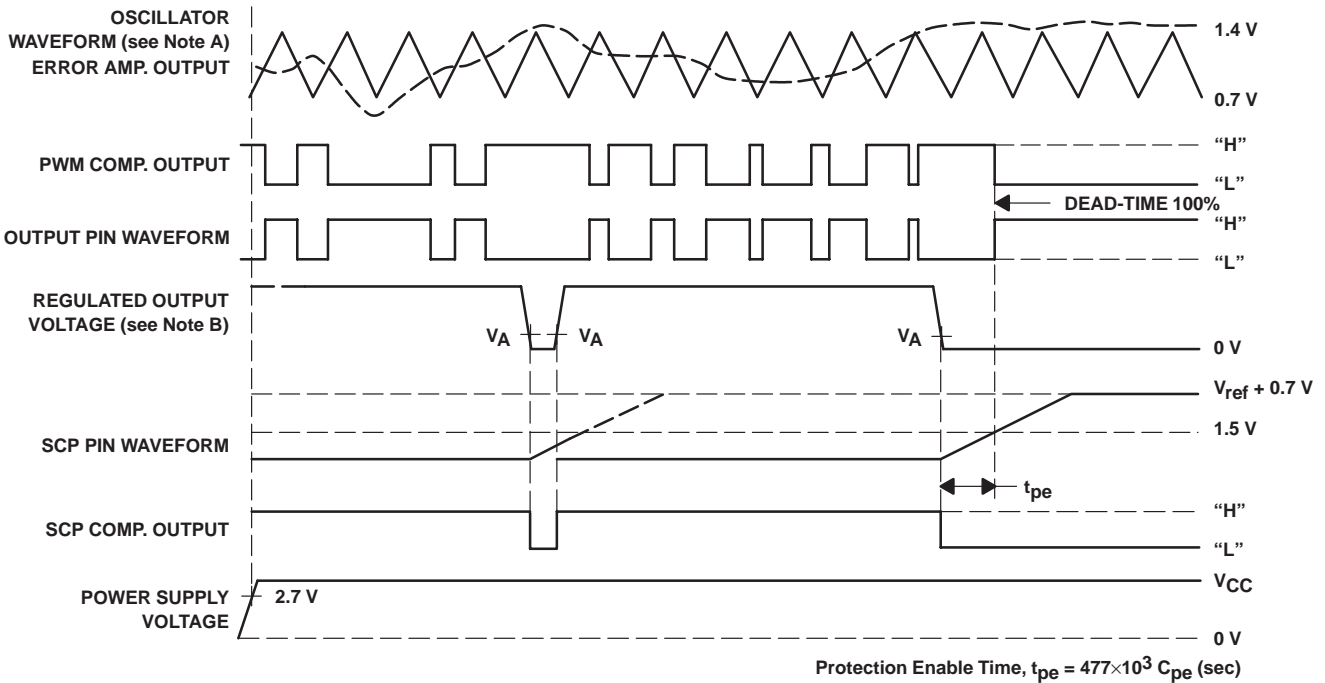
OSCILLATOR WAVEFORM (see Note A)
ERROR AMP. OUTPUT

1.4 V

0.7 V

PWM COMP. OUTPUT

“H”

“L”

DEAD-TIME 100%

OUTPUT PIN WAVEFORM

“H”

“L”

REGULATED OUTPUT VOLTAGE (see Note B)

$V_A$ $V_A$ $V_A$

0 V

$V_{ref}$ + 0.7 V

SCP PIN WAVEFORM

1.5 V

$t_{pe}$

SCP COMP. OUTPUT

“H”

“L”

POWER SUPPLY VOLTAGE

2.7 V

$V_{CC}$

0 V

Protection Enable Time, $t_{pe} = 477 \times 10^3 C_{pe}$ (sec)